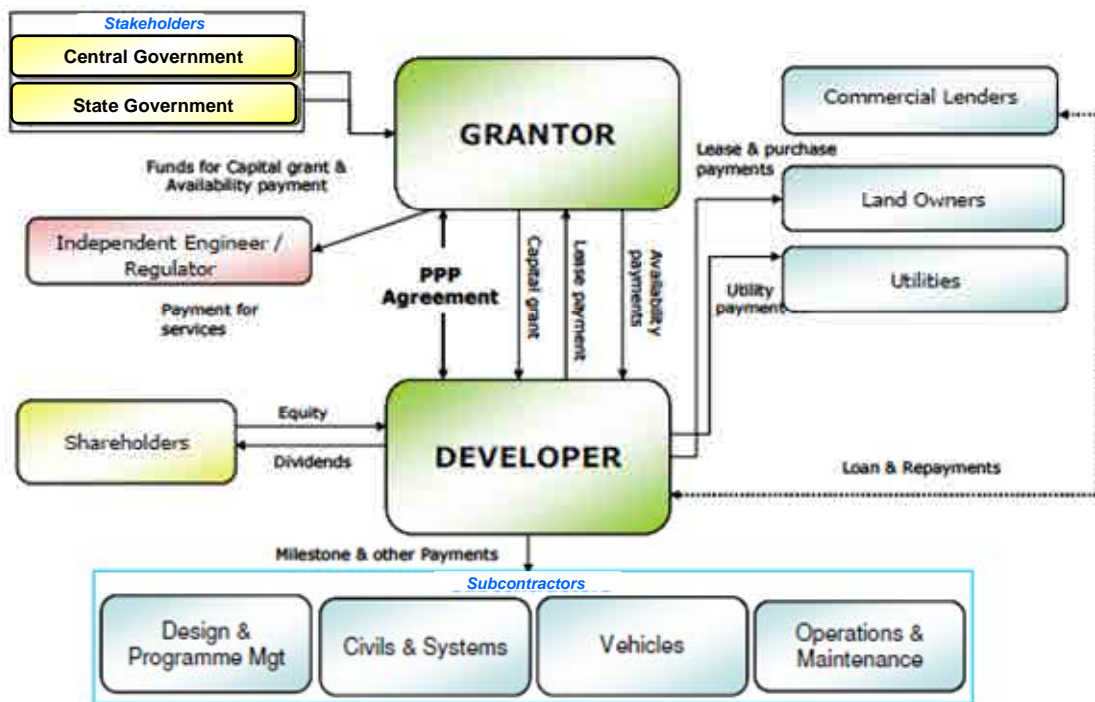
Stakeholders
Central Government
State Government

GRANTOR

Commercial Lenders

Funds for Capital grant & Availability payment

Lease & purchase payments

Land Owners

Independent Engineer / Regulator

Capital grant
Lease payment
Availability payments

Utilities

PPP Agreement

Utility payment

Payment for services

Shareholders

Equity
Dividends

DEVELOPER

Loan & Repayments

Milestone & other Payments

Subcontractors
Design & Programme Mgt
Civils & Systems
Vehicles
Operations & Maintenance